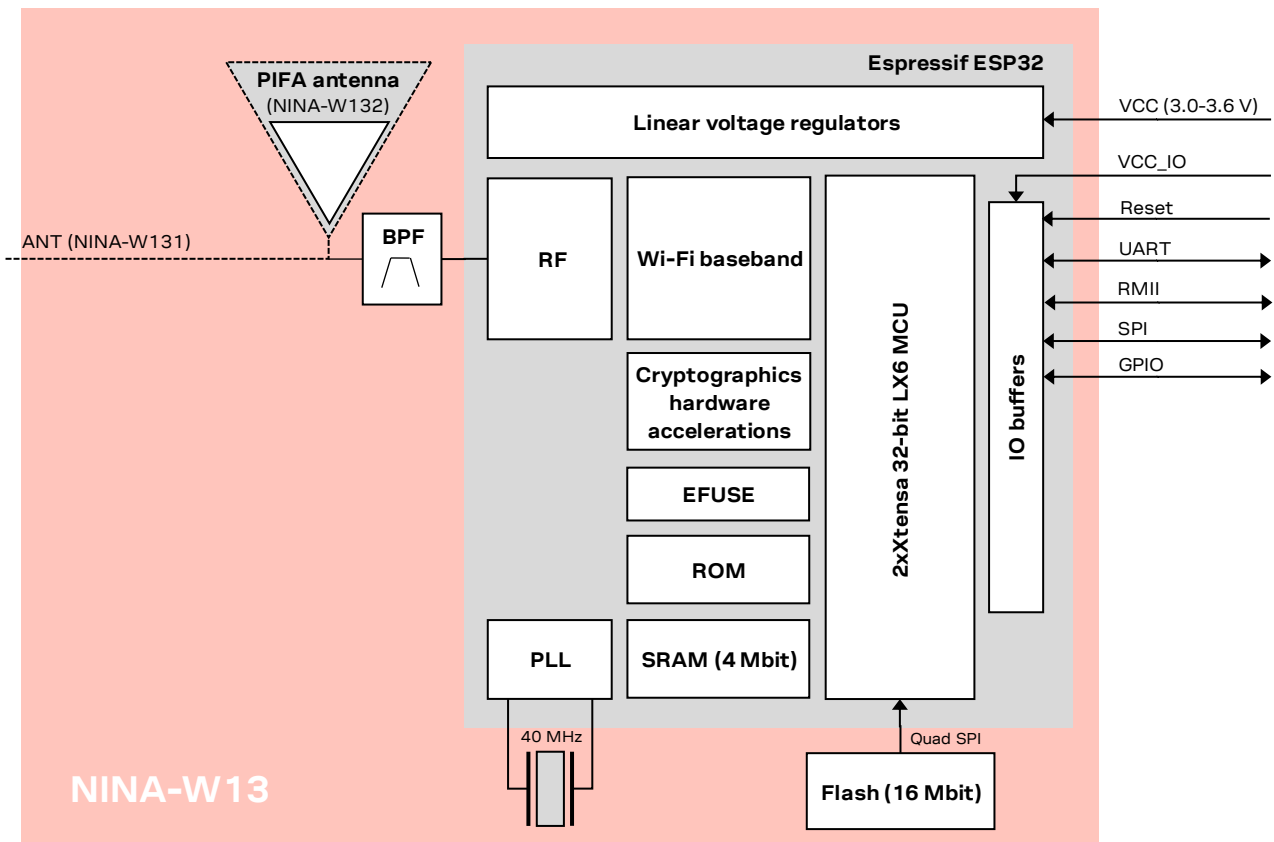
PIFA antenna
(NINA-W132)

Espressif ESP32

Linear voltage regulators

VCC (3.0-3.6 V)

VCC_IO

Reset

UART

RMII

SPI

GPIO

ANT (NINA-W131)

BPF

RF

Wi-Fi baseband

Cryptographics hardware accelerations

EFUSE

ROM

SRAM (4 Mbit)

PLL

2xXtensa 32-bit LX6 MCU

IO buffers

40 MHz

Quad SPI

Flash (16 Mbit)

NINA-W13